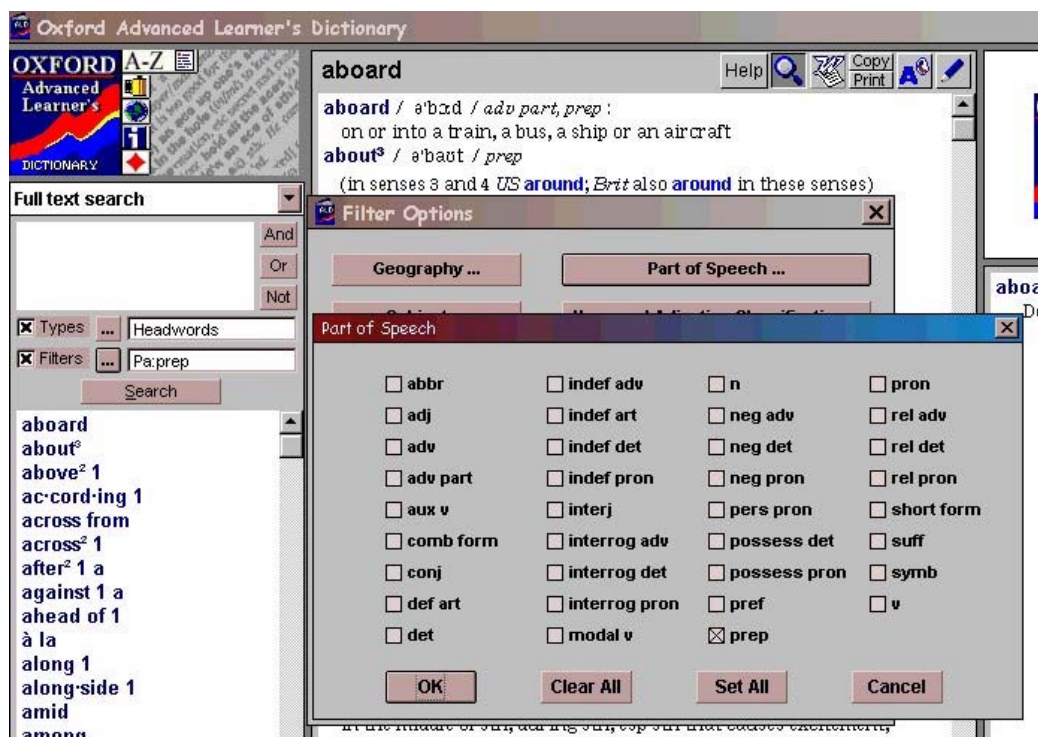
Oxford Advanced Learner's Dictionary

OXFORD A-Z
Advanced Learner's
DICTIONARY

Full text search

And
Or
Not

☒ Types ... Headwords
☒ Filters ... Pa:prep
Search

aboard
about³
above² 1
ac·cord·ing 1
across from
across² 1
after² 1 a
against 1 a
ahead of 1
à la
along 1
along·side 1
amid
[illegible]

aboard
Help Copy Print

aboard / əˈbɔːd / adv part, prep :
on or into a train, a bus, a ship or an aircraft
about³ / əˈbaʊt / prep
(in senses 3 and 4 US around; Brit also around in these senses)

Filter Options
Geography ...
Part of Speech ...
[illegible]

Part of Speech

| ☐ abbr | ☐ indef adv | ☐ n | ☐ pron |
|---|---|---|---|
| ☐ adj | ☐ indef art | ☐ neg adv | ☐ rel adv |
| ☐ adv | ☐ indef det | ☐ neg det | ☐ rel det |
| ☐ adv part | ☐ indef pron | ☐ neg pron | ☐ rel pron |
| ☐ aux v | ☐ interj | ☐ pers pron | ☐ short form |
| ☐ comb form | ☐ interrog adv | ☐ possess det | ☐ suff |
| ☐ conj | ☐ interrog det | ☐ possess pron | ☐ symb |
| ☐ def art | ☐ interrog pron | ☐ pref | ☐ v |
| ☐ det | ☐ modal v | ☒ prep | |

OK
Clear All
Set All
Cancel

aboa
Du